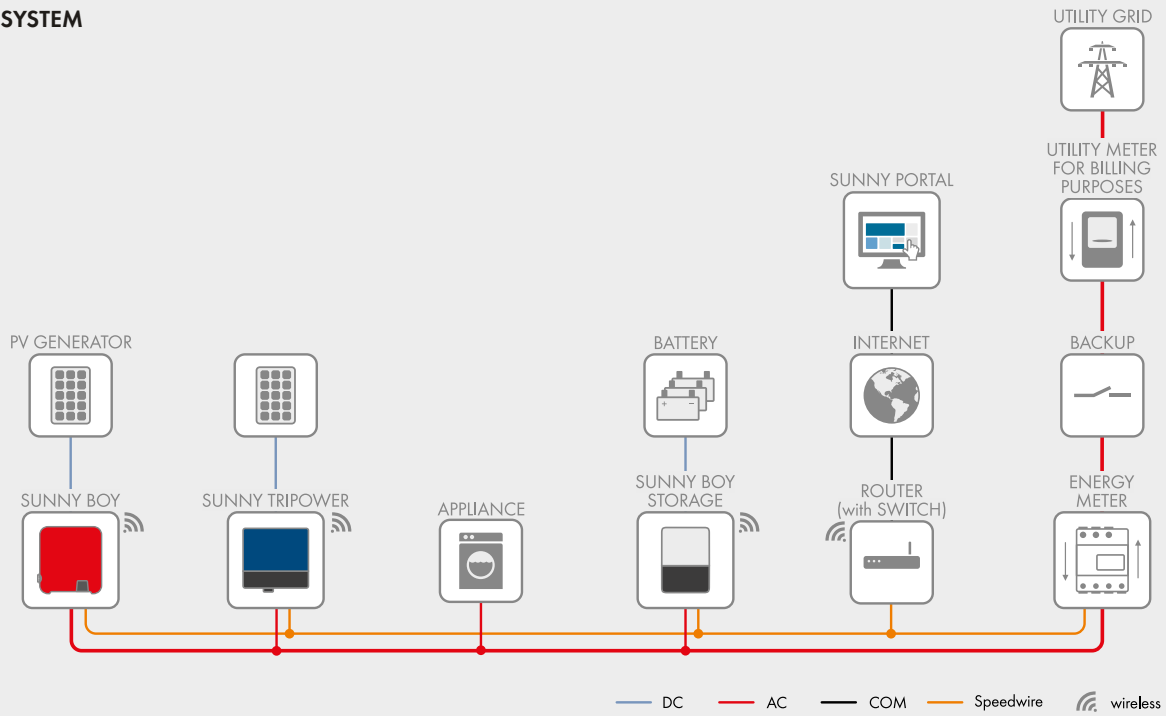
SYSTEM

UTILITY GRID

UTILITY METER FOR BILLING PURPOSES

SUNNY PORTAL

PV GENERATOR

BATTERY

INTERNET

BACKUP

SUNNY BOY

SUNNY TRIPOWER

APPLIANCE

SUNNY BOY STORAGE

ROUTER (with SWITCH)

ENERGY METER

DC AC COM Speedwire wireless